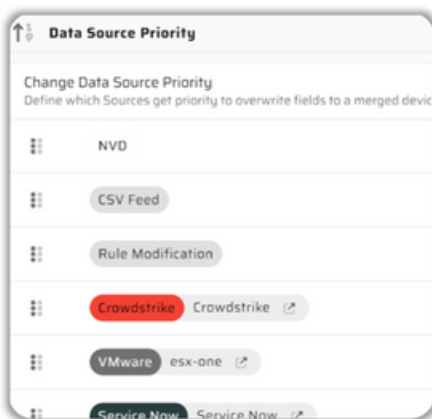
Data Source Priority

Change Data Source Priority
Define which Sources get priority to overwrite fields to a merged devic

NVD

CSV Feed

Rule Modification

Crowdstrike Crowdstrike

VMware esx-one

Service Now Service Now